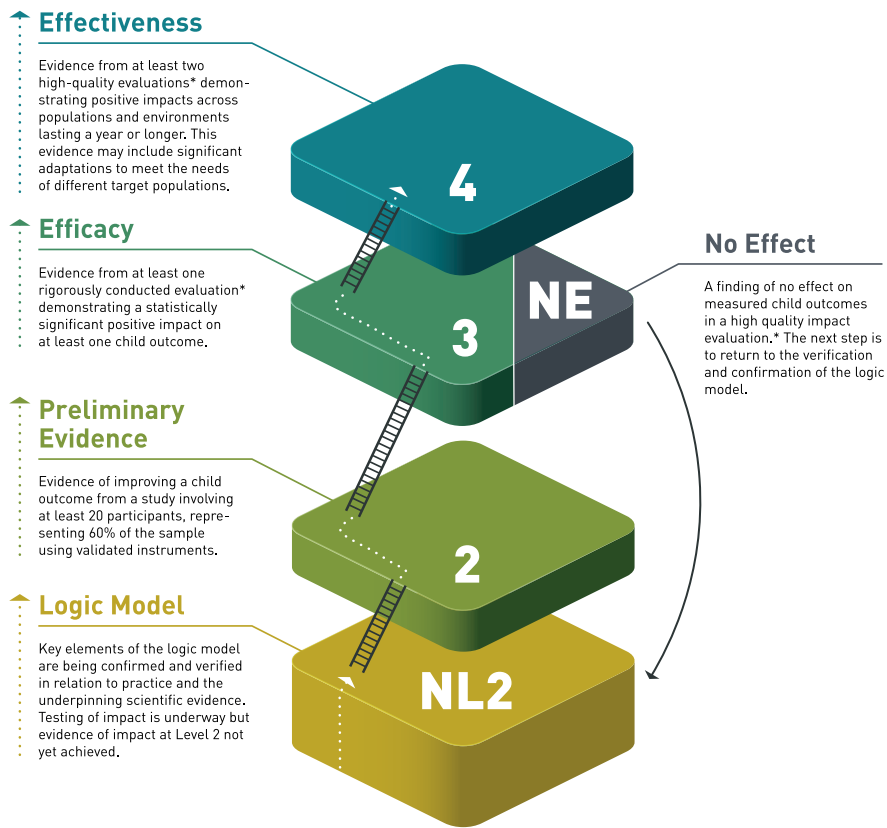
Effectiveness

Evidence from at least two high-quality evaluations* demonstrating positive impacts across populations and environments lasting a year or longer. This evidence may include significant adaptations to meet the needs of different target populations.

4

Efficacy

Evidence from at least one rigorously conducted evaluation* demonstrating a statistically significant positive impact on at least one child outcome.

3

NE

No Effect

A finding of no effect on measured child outcomes in a high quality impact evaluation.* The next step is to return to the verification and confirmation of the logic model.

Preliminary Evidence

Evidence of improving a child outcome from a study involving at least 20 participants, representing 60% of the sample using validated instruments.

2

Logic Model

Key elements of the logic model are being confirmed and verified in relation to practice and the underpinning scientific evidence. Testing of impact is underway but evidence of impact at Level 2 not yet achieved.

NL2